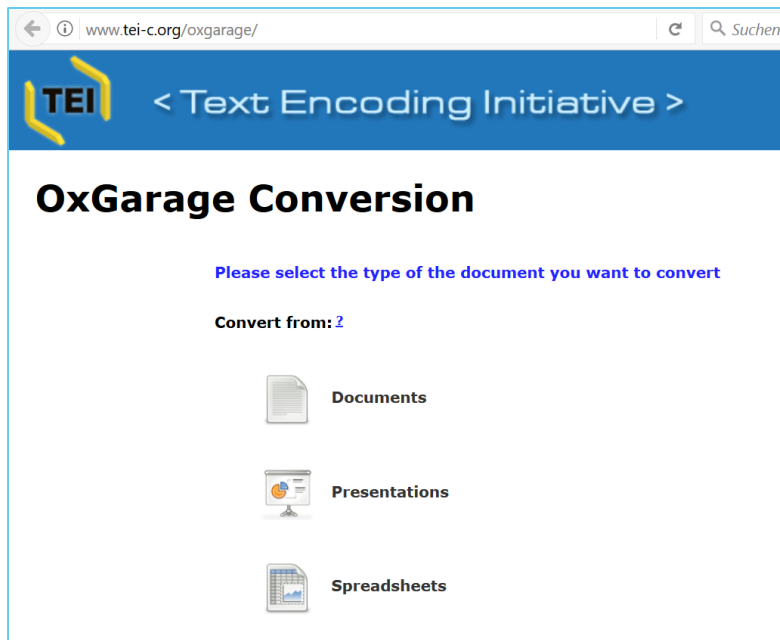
www.tei-c.org/oxgarage/

Suchen

TEI

< Text Encoding Initiative >

OxGarage Conversion

Please select the type of the document you want to convert

Convert from: ?

Documents

Presentations

Spreadsheets